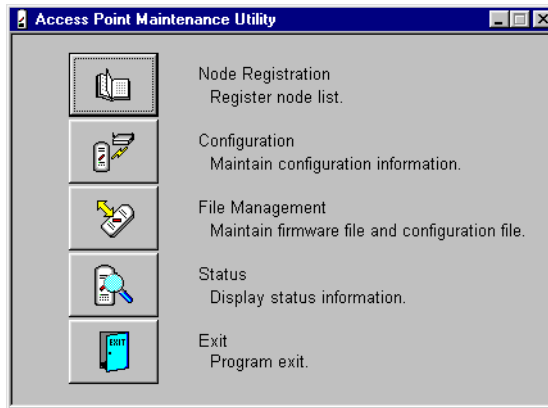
Access Point Maintenance Utility

Node Registration
Register node list.

Configuration
Maintain configuration information.

File Management
Maintain firmware file and configuration file.

Status
Display status information.

EXIT

Exit
Program exit.